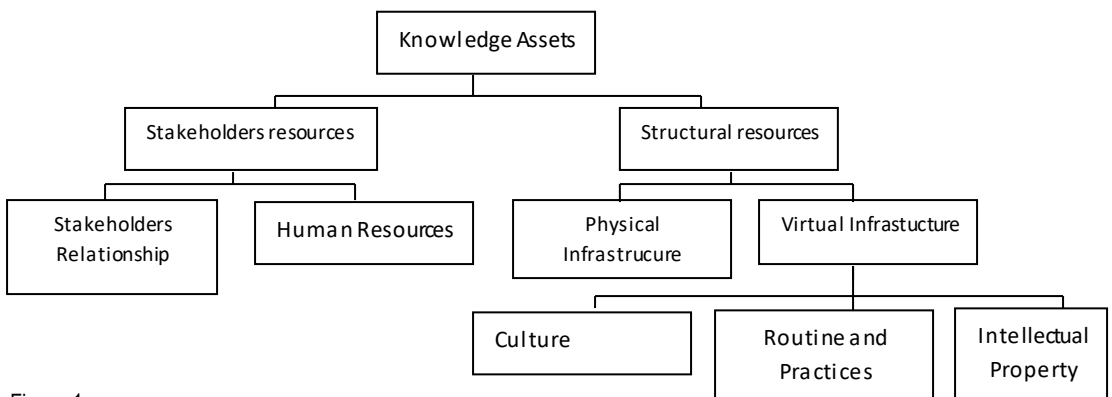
Knowledge Assets

Stakeholders resources

Structural resources

Stakeholders Relationship

Human Resources

Physical Infrastrucure

Virtual Infrastucture

Culture

Routine and Practices

Intellectual Property

Figure 1